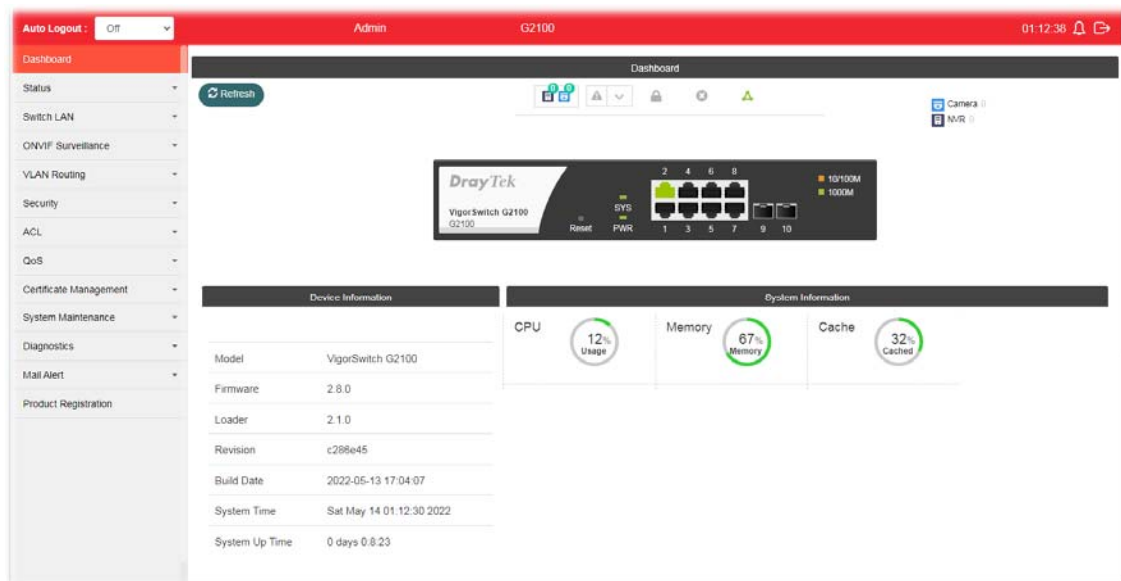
Auto Logout : Off
Admin
G2100
01:12:38

Dashboard
Status
Switch LAN
ONVIF Surveillance
VLAN Routing
Security
ACL
QoS
Certificate Management
System Maintenance
Diagnostics
Mail Alert
Product Registration

Dashboard

Refresh

Camera 0
NVR 0

DrayTek
VigorSwitch G2100
G2100
Reset
SYS
PWR
2 4 6 8
1 3 5 7 9 10
10/100M
1000M

Device Information

| | |
|---|---|
| Model | VigorSwitch G2100 |
| Firmware | 2.8.0 |
| Loader | 2.1.0 |
| Revision | c286e45 |
| Build Date | 2022-05-13 17:04:07 |
| System Time | Sat May 14 01:12:30 2022 |
| System Up Time | 0 days 0:8:23 |

System Information

CPU 12% Usage
Memory 67% Memory
Cache 32% Cached